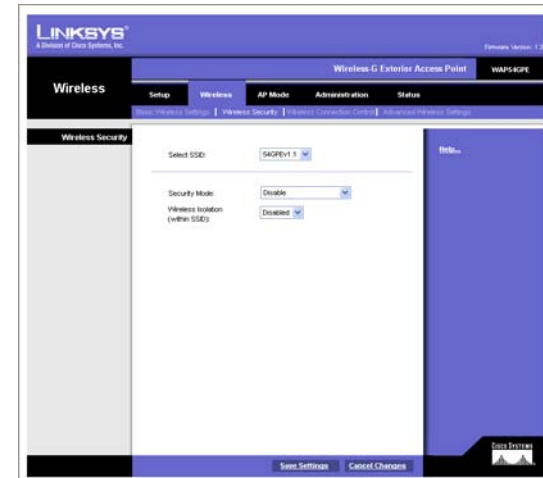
LINKSYS®
A Division of Cisco Systems, Inc.

Firmware Version: 1.3

Wireless

Wireless-G Exterior Access Point

WAP54GPE

Setup | Wireless | AP Mode | Administration | Status

Basic Wireless Settings | Wireless Security | Wireless Connection Control | Advanced Wireless Settings

Wireless Security

Select SSID: 54GPEV1.1

Security Mode: Disable

Wireless Isolation (within SSID): Disabled

Help...

Save Settings | Cancel Changes

CISCO SYSTEMS